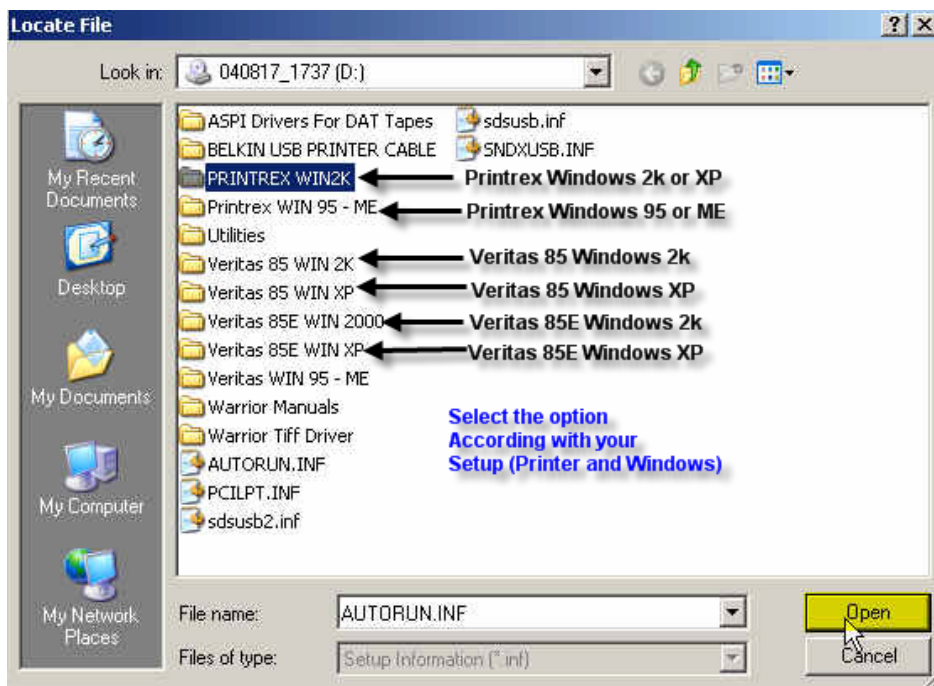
Locate File

?

X

Look in: 040817_1737 (D:)

My Recent Documents

Desktop

My Documents

My Computer

My Network Places

ASPI Drivers For DAT Tapes

BELKIN USB PRINTER CABLE

PRINTREX WIN2K

Printrex WIN 95 - ME

Utilities

Veritas 85 WIN 2K

Veritas 85 WIN XP

Veritas 85E WIN 2000

Veritas 85E WIN XP

Veritas WIN 95 - ME

Warrior Manuals

Warrior Tiff Driver

AUTORUN.INF

PCILPT.INF

sdsusb2.inf

sdsusb.inf

SNDXUSB.INF

Printrex Windows 2k or XP

Printrex Windows 95 or ME

Veritas 85 Windows 2k

Veritas 85 Windows XP

Veritas 85E Windows 2k

Veritas 85E Windows XP

Select the option According with your Setup (Printer and Windows)

File name: AUTORUN.INF

Files of type: Setup Information (*.inf)

Open

Cancel